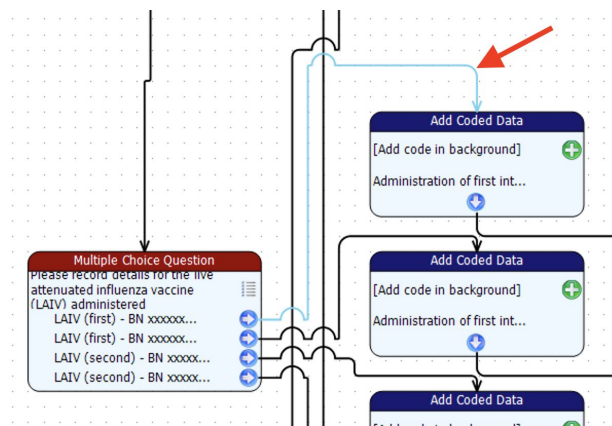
Add Coded Data
[Add code in background]
Administration of first int...

Multiple Choice Question
Please record details for the live attenuated influenza vaccine (LAIV) administered
LAIV (first) - BN xxxxxx...
LAIV (first) - BN xxxxxx...
LAIV (second) - BN xxxxx...
LAIV (second) - BN xxxxx...

Add Coded Data
[Add code in background]
Administration of first int...

Add Coded Data
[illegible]